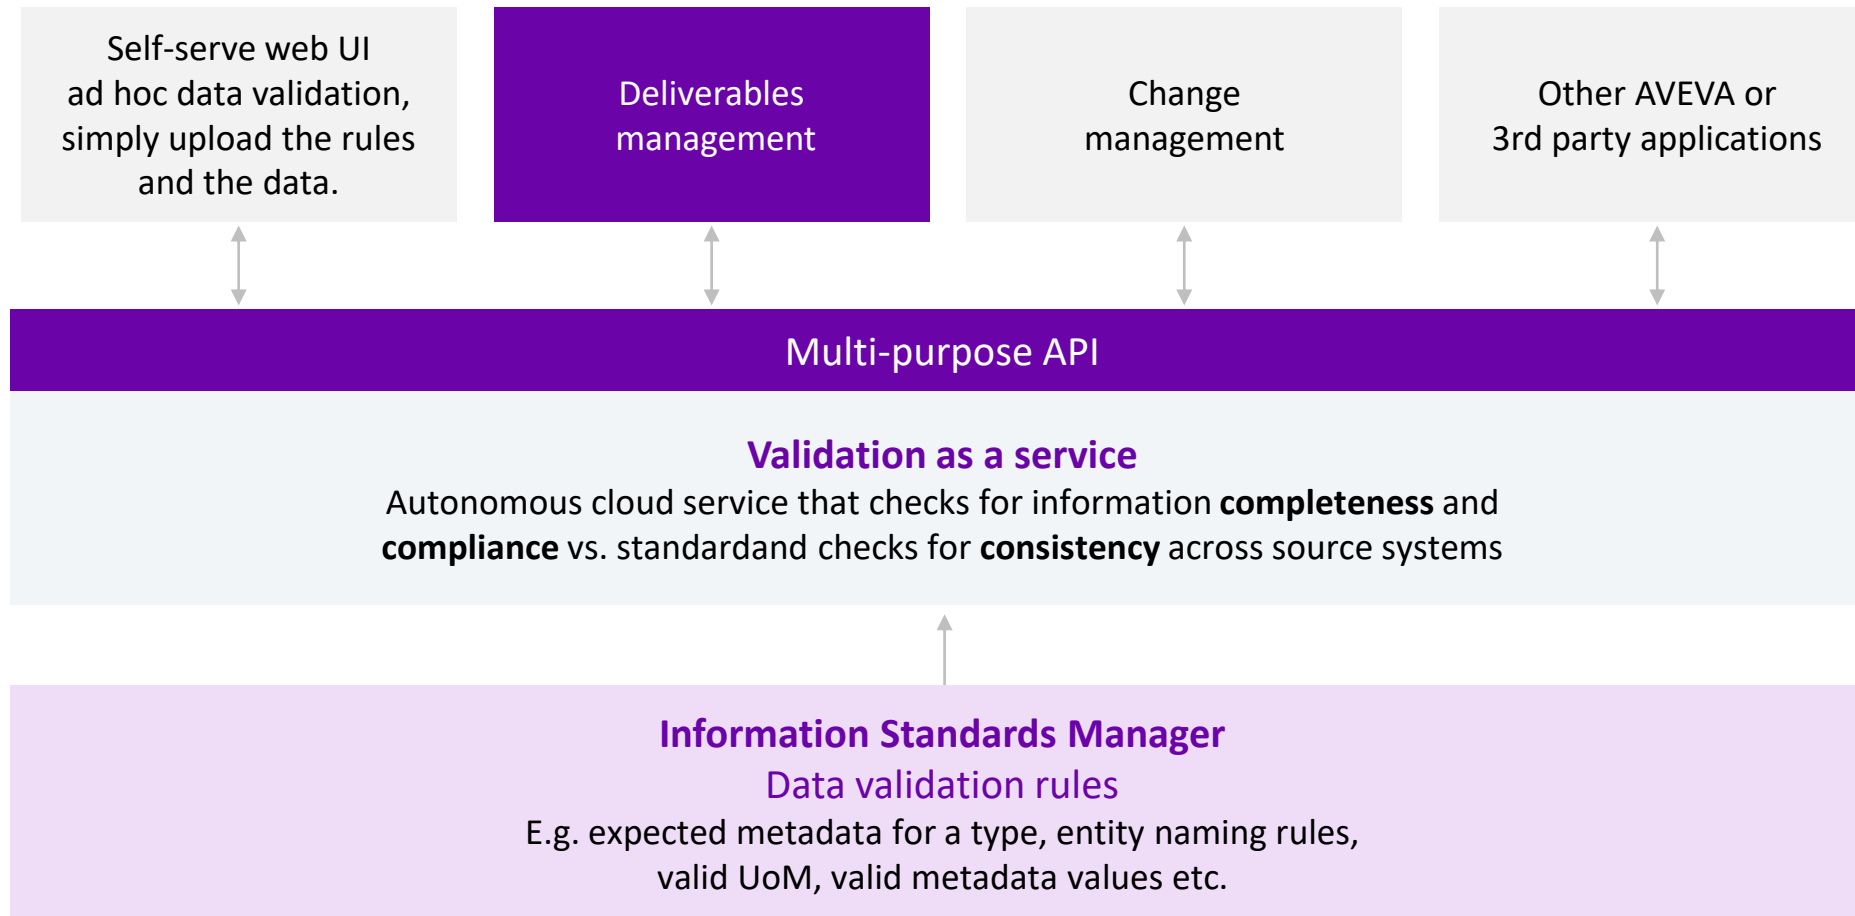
Self-serve web UI ad hoc data validation, simply upload the rules and the data.

Deliverables management

Change management

Other AVEVA or 3rd party applications

Multi-purpose API

Validation as a service

Autonomous cloud service that checks for information **completeness** and **compliance** vs. standardand checks for **consistency** across source systems

Information Standards Manager

Data validation rules

E.g. expected metadata for a type, entity naming rules, valid UoM, valid metadata values etc.